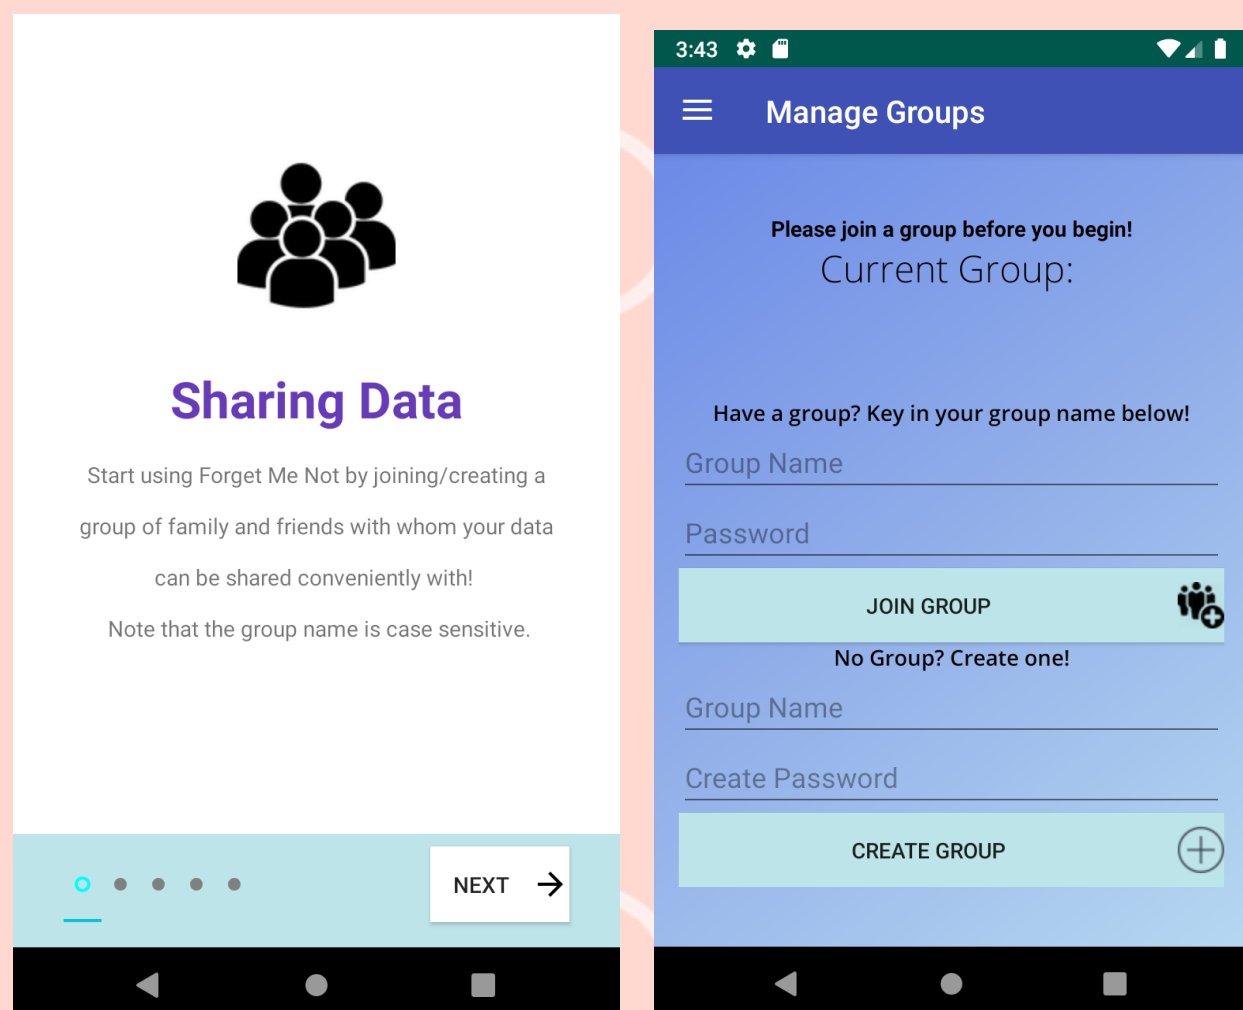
Sharing Data

Start using Forget Me Not by joining/creating a group of family and friends with whom your data can be shared conveniently with!

Note that the group name is case sensitive.

NEXT

3:43

Manage Groups

Please join a group before you begin!

Current Group:

Have a group? Key in your group name below!

Group Name

Password

JOIN GROUP

No Group? Create one!

Group Name

Create Password

CREATE GROUP